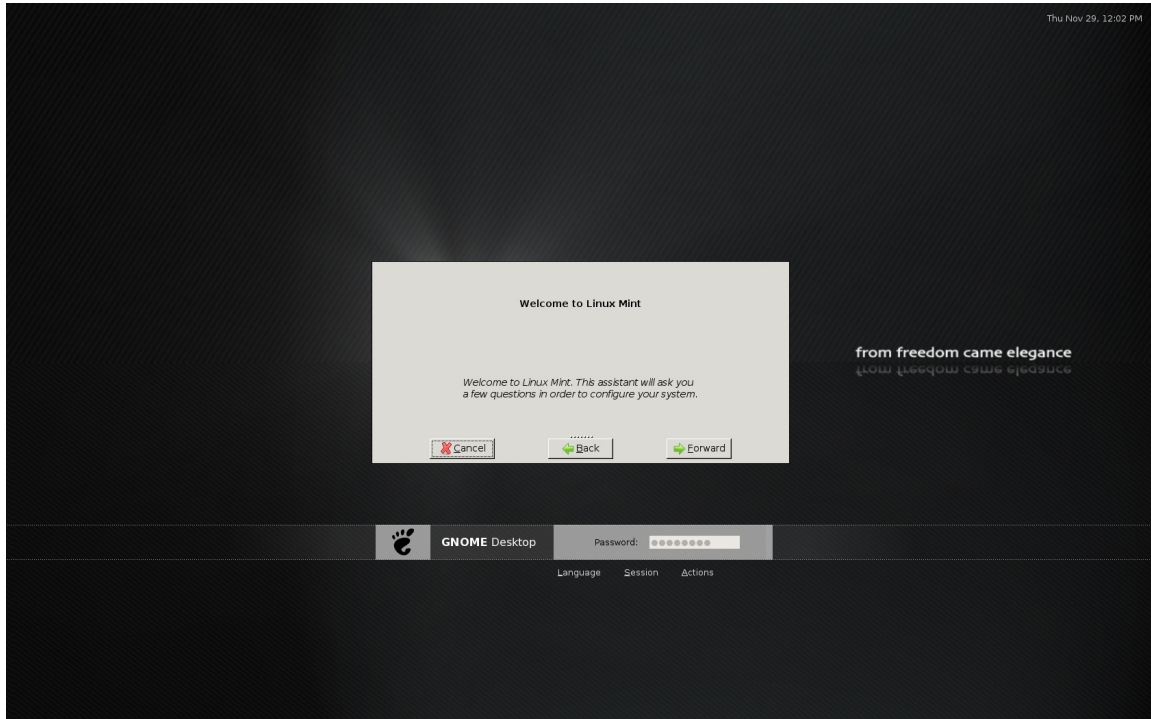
Thu Nov 29, 12:02 PM

Welcome to Linux Mint

Welcome to Linux Mint. This assistant will ask you a few questions in order to configure your system.

Cancel Back Forward

from freedom came elegance

GNOME Desktop

Password: ●●●●●●●●

Language Session Actions